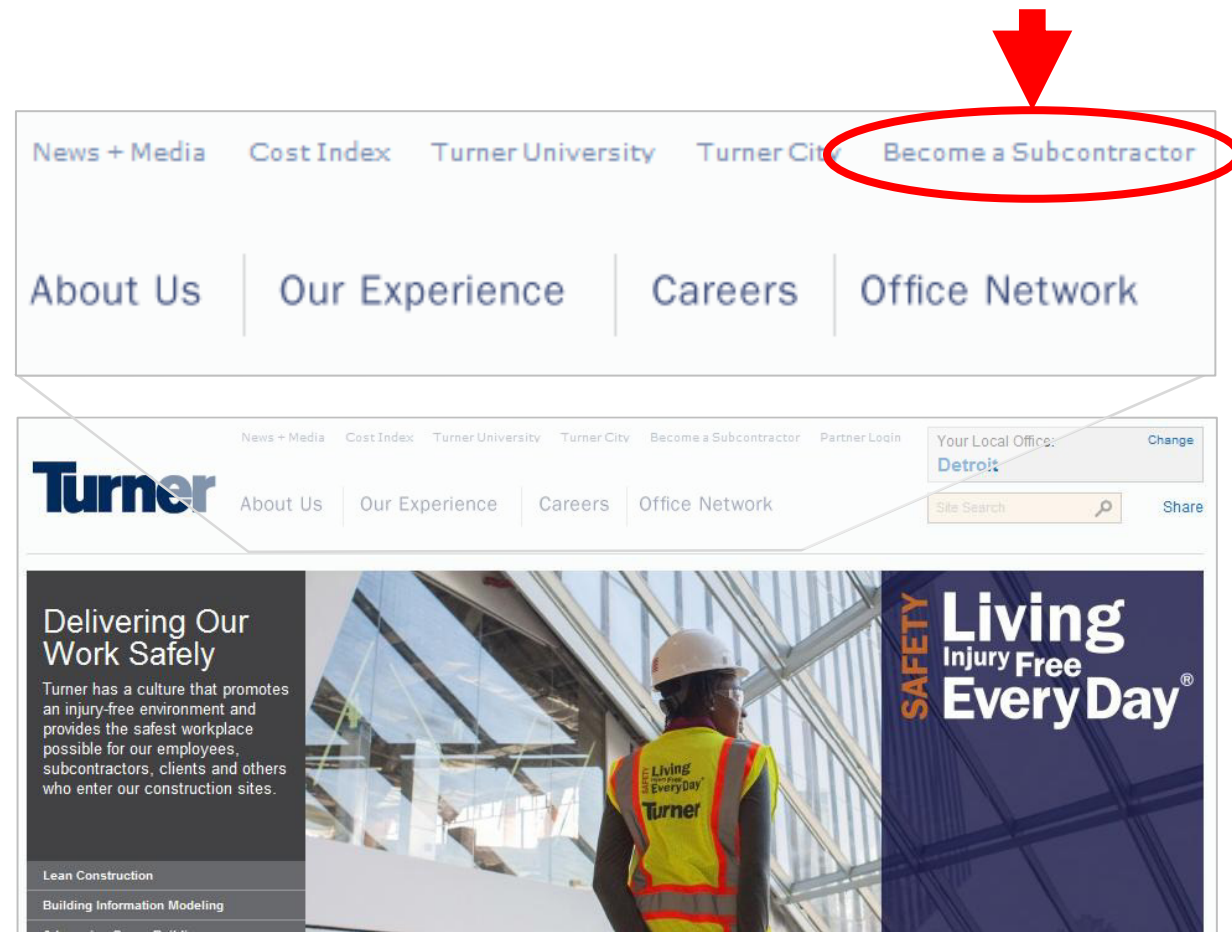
News + Media   Cost Index   Turner University   Turner City   Become a Subcontractor

About Us   Our Experience   Careers   Office Network

News + Media   Cost Index   Turner University   Turner City   Become a Subcontractor   Partner Login

Your Local Office:   Change
Detroit

Turner

About Us   Our Experience   Careers   Office Network

Site Search

Share

Delivering Our Work Safely

Turner has a culture that promotes an injury-free environment and provides the safest workplace possible for our employees, subcontractors, clients and others who enter our construction sites.

Lean Construction
Building Information Modeling
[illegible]

Living Injury Free Every Day Turner

SAFETY Living Injury Free Every Day®